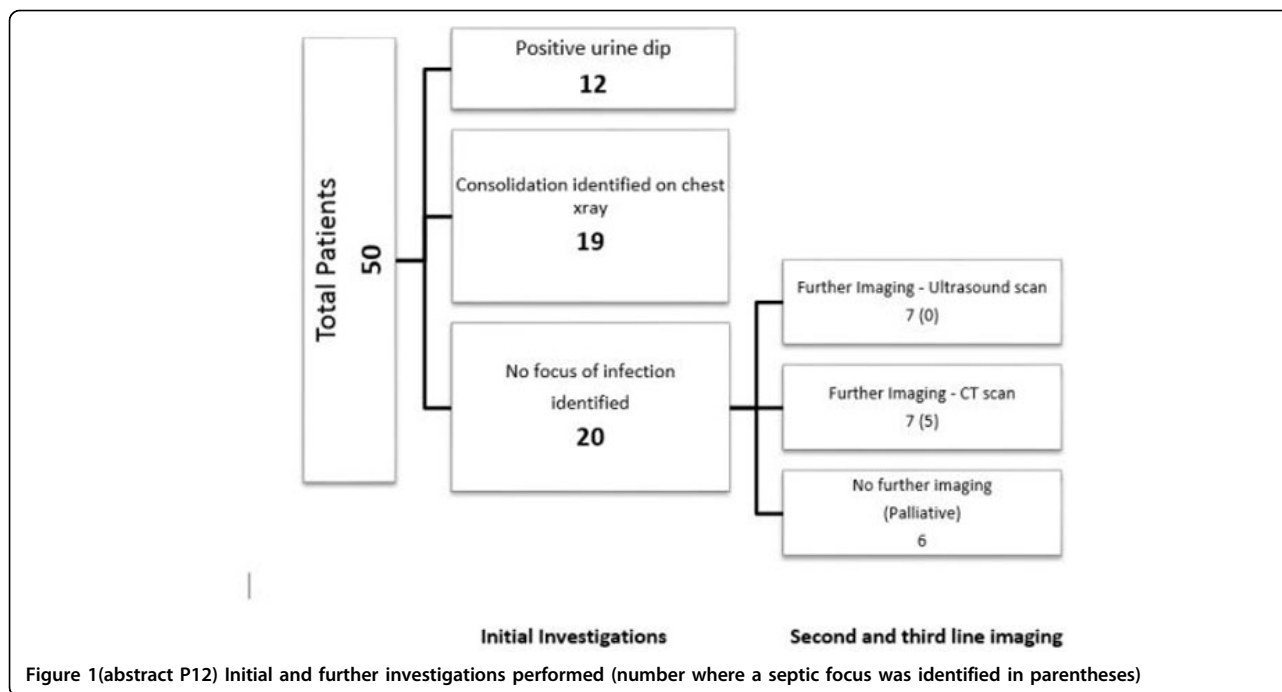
Total Patients
50

Positive urine dip
12

Consolidation identified on chest xray
19

No focus of infection identified
20

Further Imaging - Ultrasound scan
7 (0)

Further Imaging - CT scan
7 (5)

No further imaging
(Palliative)
6

Initial Investigations

Second and third line imaging

Figure 1(abstract P12) Initial and further investigations performed (number where a septic focus was identified in parentheses)